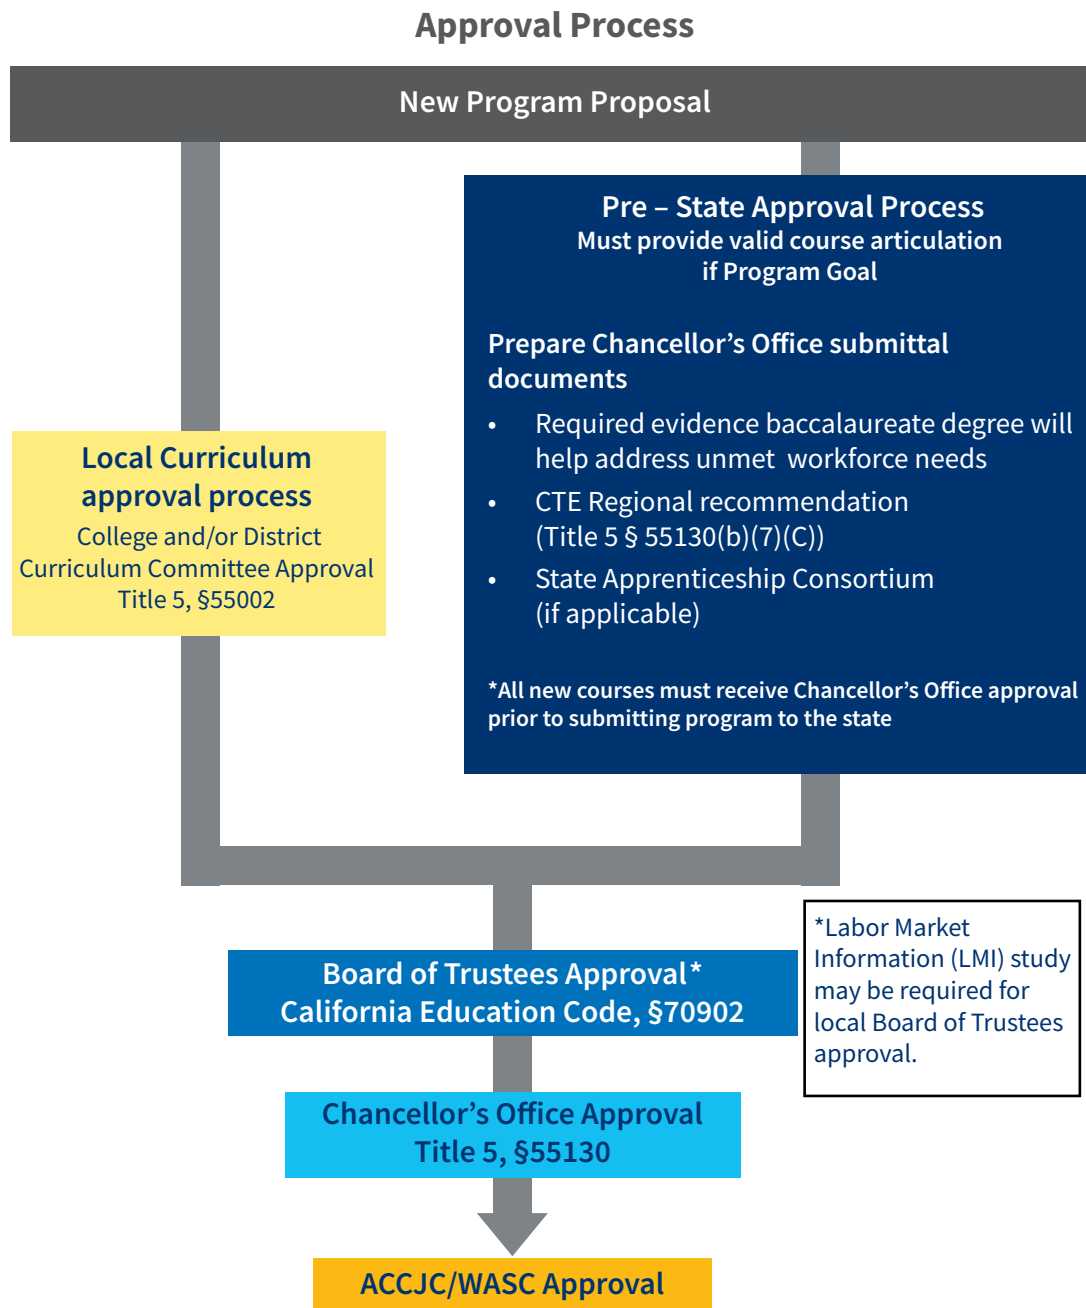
Approval Process

New Program Proposal

Pre – State Approval Process
Must provide valid course articulation if Program Goal

Prepare Chancellor's Office submittal documents

- Required evidence baccalaureate degree will help address unmet workforce needs
- CTE Regional recommendation (Title 5 § 55130(b)(7)(C))
- State Apprenticeship Consortium (if applicable)

*All new courses must receive Chancellor's Office approval prior to submitting program to the state

Local Curriculum approval process
College and/or District Curriculum Committee Approval
Title 5, §55002

Board of Trustees Approval*
California Education Code, §70902

*Labor Market Information (LMI) study may be required for local Board of Trustees approval.

Chancellor's Office Approval
Title 5, §55130

ACCJC/WASC Approval